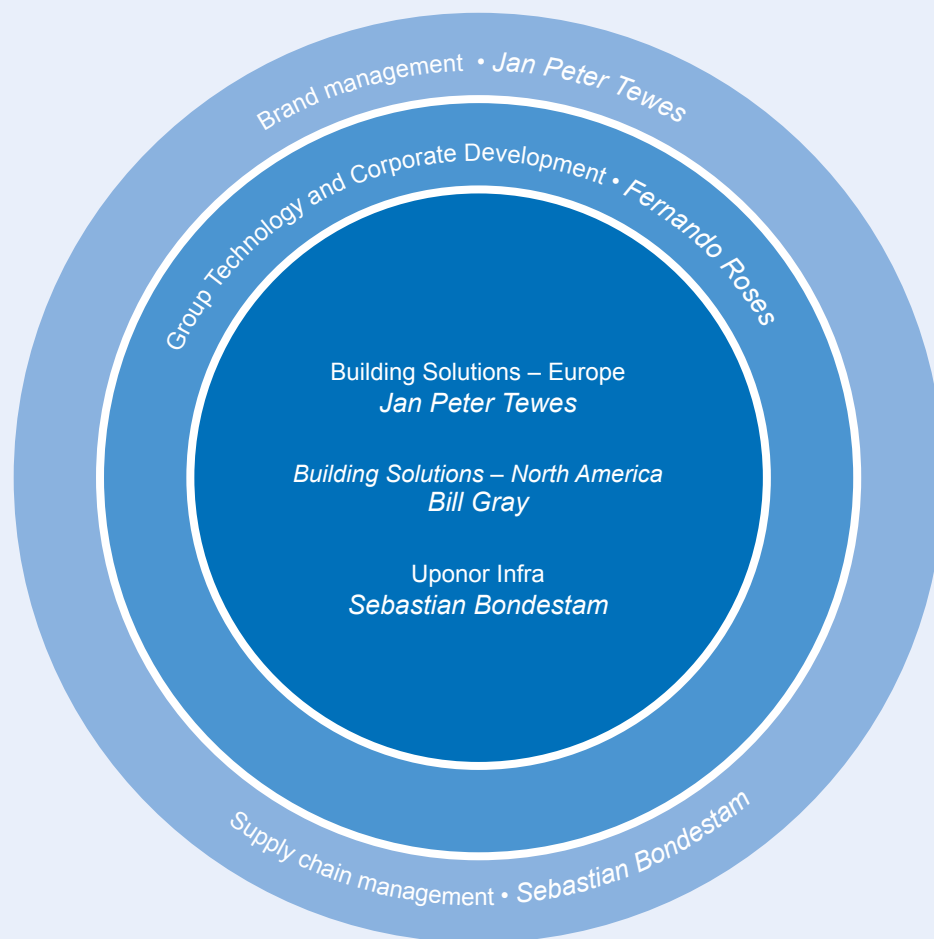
Brand management • Jan Peter Tewes

Group Technology and Corporate Development • Fernando Roses

Building Solutions – Europe
Jan Peter Tewes

Building Solutions – North America
Bill Gray

Uponor Infra
Sebastian Bondestam

Supply chain management • Sebastian Bondestam